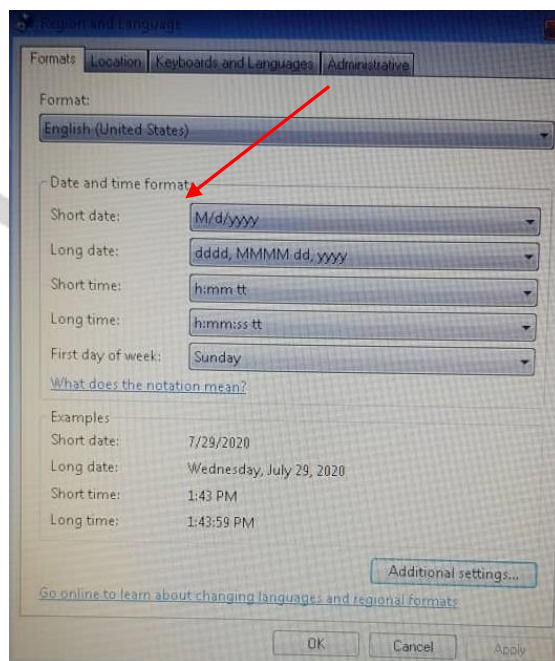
Region and Language

Formats | Location | Keyboards and Languages | Administrative

Format:

English (United States)

Date and time formats

Short date: M/d/yyyy

Long date: dddd, MMMM dd, yyyy

Short time: h:mm tt

Long time: h:mm:ss tt

First day of week: Sunday

What does the notation mean?

Examples

Short date: 7/29/2020

Long date: Wednesday, July 29, 2020

Short time: 1:43 PM

Long time: 1:43:59 PM

Additional settings...

Go online to learn about changing languages and regional formats

OK | Cancel | Apply